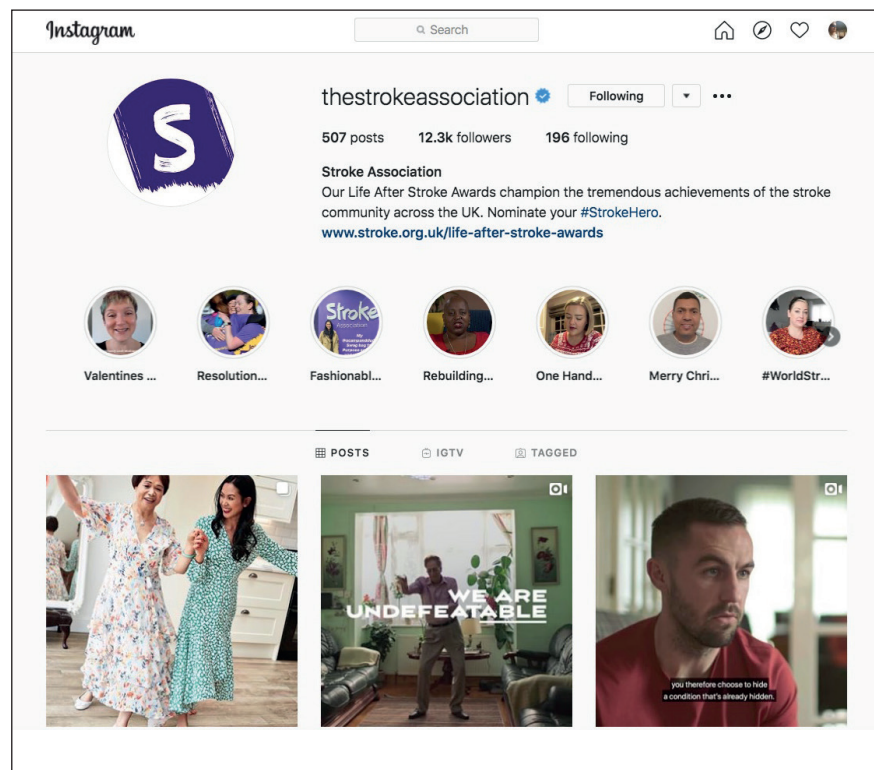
Instagram

Search

S

thestrokeassociation Following ▾ •••

507 posts 12.3k followers 196 following

Stroke Association
Our Life After Stroke Awards champion the tremendous achievements of the stroke community across the UK. Nominate your #StrokeHero.
www.stroke.org.uk/life-after-stroke-awards

Stroke Association

Valentines ... Resolution... Fashionabl... Rebuilding... One Hand... Merry Chri... #WorldStr...

POSTS IGTV TAGGED

WE ARE UNDEFEATABLE

you therefore choose to hide a condition that's already hidden.